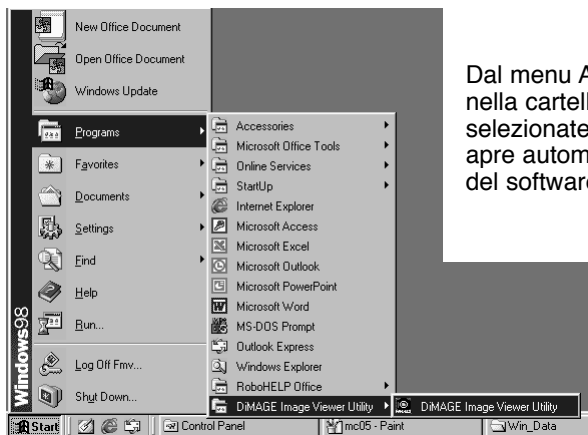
New Office Document
Open Office Document
Windows Update
Programs
Favorites
Documents
Settings
Find
Help
Run...
Log Off Fmv...
Shut Down...
Windows98

Accessories
Microsoft Office Tools
Online Services
StartUp
Internet Explorer
Microsoft Access
Microsoft Excel
Microsoft Outlook
Microsoft PowerPoint
Microsoft Word
MS-DOS Prompt
Outlook Express
Windows Explorer
RoboHELP Office
DiMAGE Image Viewer Utility
DiMAGE Image Viewer Utility

Start
Control Panel
mc05 - Paint
Win_Data

Dal menu A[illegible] nella cartell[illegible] selezionate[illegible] apre autom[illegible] del software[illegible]